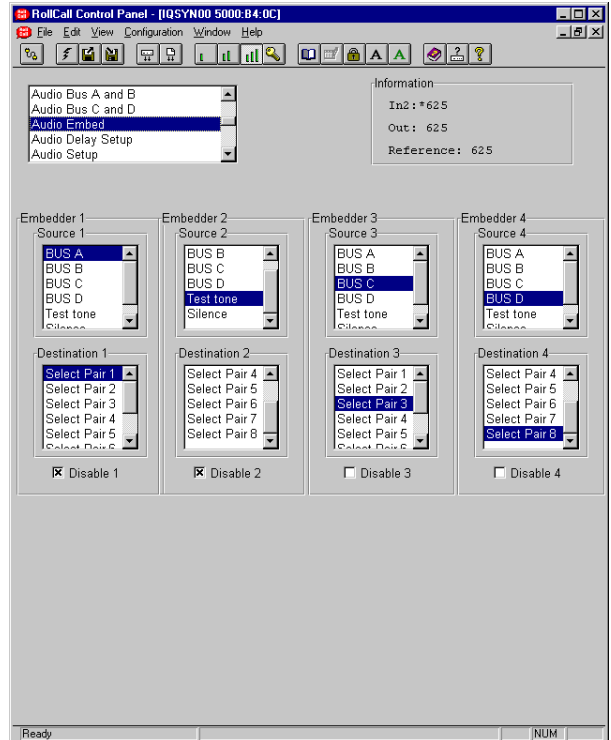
RollCall Control Panel - [IQSYN00 5000:B4:0C]

File Edit View Configuration Window Help

A A ?

Audio Bus A and B
Audio Bus C and D
Audio Embed
Audio Delay Setup
Audio Setup

Information
In2: *625
Out: 625
Reference: 625

Embedder 1
Source 1
BUS A
BUS B
BUS C
BUS D
Test tone
Silence

Destination 1
Select Pair 1
Select Pair 2
Select Pair 3
Select Pair 4
Select Pair 5
Select Pair 6

☒ Disable 1

Embedder 2
Source 2
BUS B
BUS C
BUS D
Test tone
Silence

Destination 2
Select Pair 4
Select Pair 5
Select Pair 6
Select Pair 7
Select Pair 8

☒ Disable 2

Embedder 3
Source 3
BUS A
BUS B
BUS C
BUS D
Test tone
Silence

Destination 3
Select Pair 1
Select Pair 2
Select Pair 3
Select Pair 4
Select Pair 5
Select Pair 6

☐ Disable 3

Embedder 4
Source 4
BUS A
BUS B
BUS C
BUS D
Test tone
Silence

Destination 4
Select Pair 4
Select Pair 5
Select Pair 6
Select Pair 7
Select Pair 8

☐ Disable 4

Ready
NUM